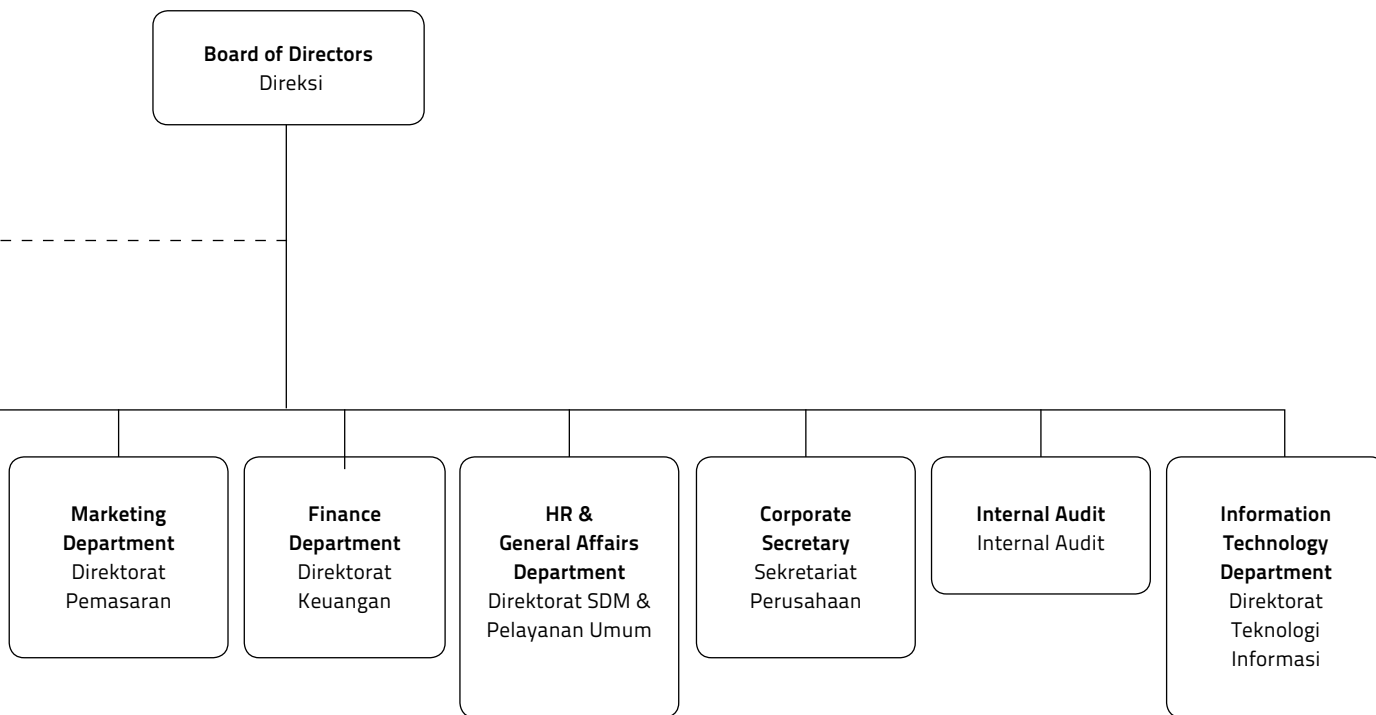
**Board of Directors**
Direksi

**Marketing Department**
Direktorat Pemasaran

**Finance Department**
Direktorat Keuangan

**HR & General Affairs Department**
Direktorat SDM & Pelayanan Umum

**Corporate Secretary**
Sekretariat Perusahaan

**Internal Audit**
Internal Audit

**Information Technology Department**
Direktorat Teknologi Informasi